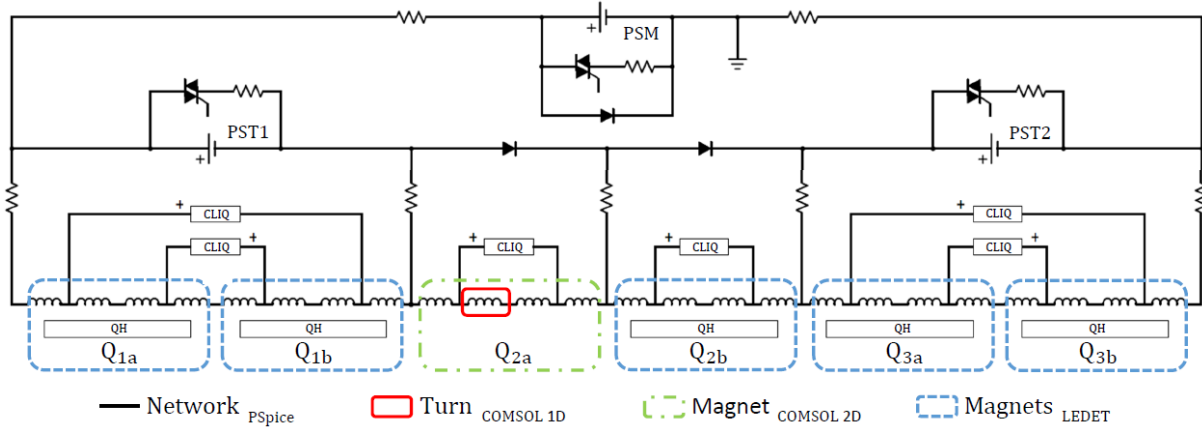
PSM

+

PST1

+

PST2

+

+ CLIQ

CLIQ +

+ CLIQ

+ CLIQ

+ CLIQ

CLIQ +

QH

QH

QH

QH

QH

$Q_{1a}$

$Q_{1b}$

$Q_{2a}$

$Q_{2b}$

$Q_{3a}$

$Q_{3b}$

Network $_{\text{PSpice}}$ Turn $_{\text{COMSOL 1D}}$ Magnet $_{\text{COMSOL 2D}}$ Magnets $_{\text{LEDET}}$